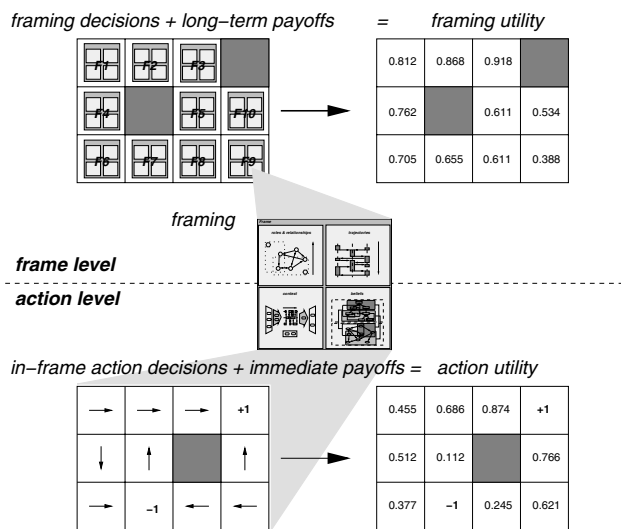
framing decisions + long–term payoffs = framing utility

| F1 | F2 | F3 | |
|---|---|---|---|
| F4 | | F5 | F10 |
| F6 | F7 | F8 | F9 |

| 0.812 | 0.868 | 0.918 | |
|---|---|---|---|
| 0.762 | | 0.611 | 0.534 |
| 0.705 | 0.655 | 0.611 | 0.388 |

framing

Frame

roles & relationships

trajectories

context

tactics

frame level

action level

in–frame action decisions + immediate payoffs = action utility

| → | → | → | +1 |
|---|---|---|---|
| ↓ | ↑ | | ↑ |
| → | –1 | ← | ← |

| 0.455 | 0.686 | 0.874 | +1 |
|---|---|---|---|
| 0.512 | 0.112 | | 0.766 |
| 0.377 | –1 | 0.245 | 0.621 |